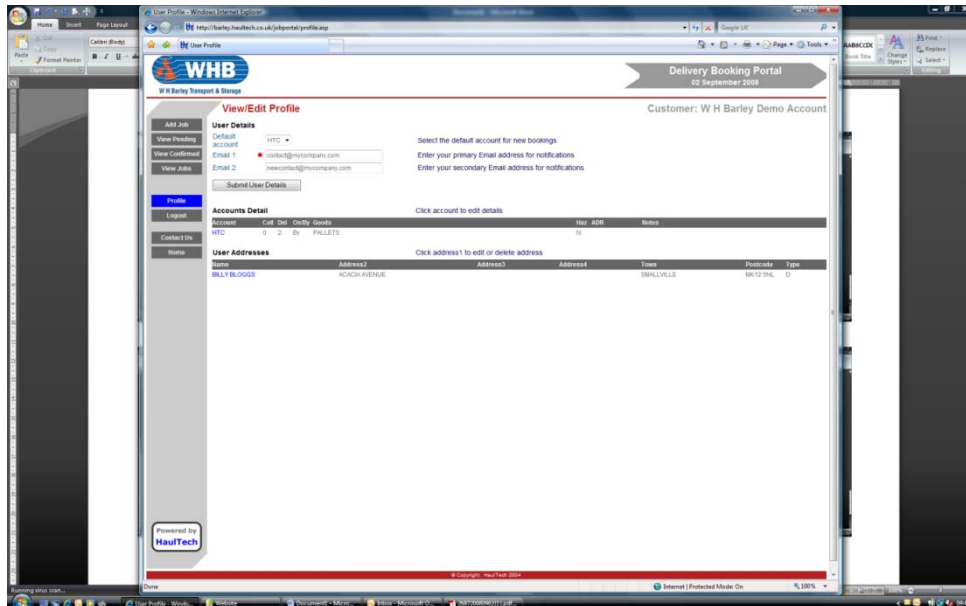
User Profile - Windows Internet Explorer

http://barley.haultech.co.uk/jobportal/profile.asp

Google UK

User Profile

Page ▾ Tools ▾

Home Insert Page Layout

Calibri (Body)

Paste

Format Painter

Clipboard

Change Styles

Find

Replace

Select

Editing

WHB

W H Barley Transport & Storage

Delivery Booking Portal

02 September 2008

View/Edit Profile

Customer: W H Barley Demo Account

Add Job

View Pending

View Confirmed

View Jobs

Profile

Logout

Contact Us

Home

User Details

Default account HTC ▾ Select the default account for new bookings

Email 1 contact@mycompany.com Enter your primary Email address for notifications

Email 2 newcontact@mycompany.com Enter your secondary Email address for notifications

Submit User Details

Accounts Detail

Click account to edit details

| Account | Coll | Del | On/By | Goods | Haz | ADR | Notes |
|---|---|---|---|---|---|---|---|
| HTC | 0 | 2 | By | PALLETS | N | | |

User Addresses

Click address1 to edit or delete address

| Name | Address2 | Address3 | Address4 | Town | Postcode | Type |
|---|---|---|---|---|---|---|
| BILLY BLOGGS | ACACIA AVENUE | | | SMALLVILLE | MK12 5NL | D |

Powered by HaulTech

© Copyright HaulTech 2004

Done

Internet | Protected Mode: On

100%

Running virus scan...

User Profile - Windo...

Website

Document1 - Micro...

Inbox - Microsoft O...

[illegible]